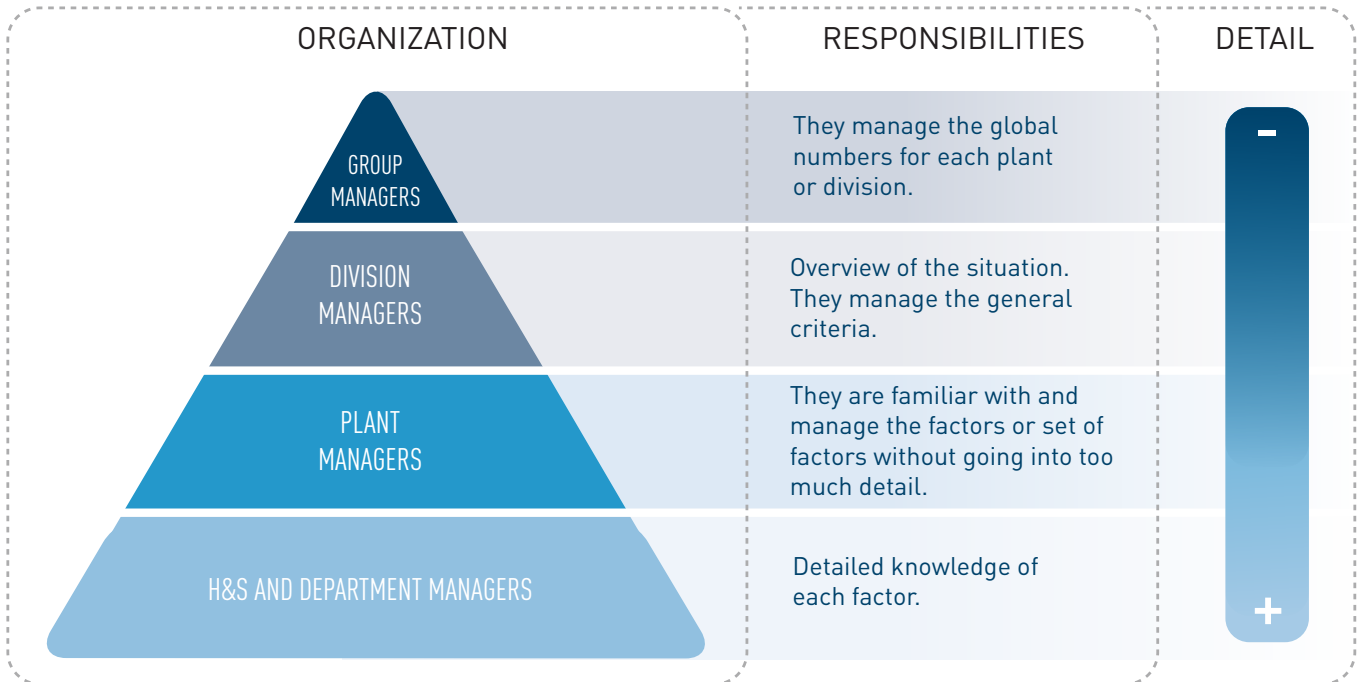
ORGANIZATION

RESPONSIBILITIES

DETAIL

GROUP MANAGERS

They manage the global numbers for each plant or division.

-

DIVISION MANAGERS

Overview of the situation. They manage the general criteria.

PLANT MANAGERS

They are familiar with and manage the factors or set of factors without going into too much detail.

H&S AND DEPARTMENT MANAGERS

Detailed knowledge of each factor.

+